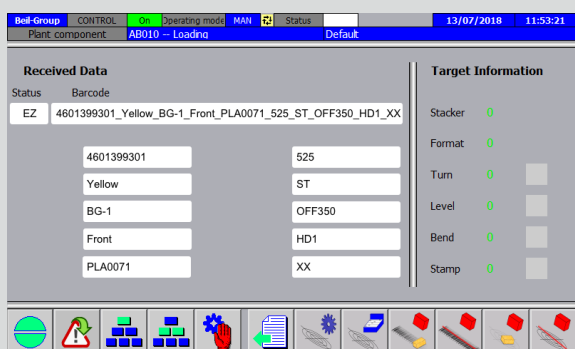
Beil-Group CONTROL On Operating mode MAN Status 13/07/2018 11:53:21
Plant component AB010 -- Loading Default

Received Data
Status Barcode
EZ 4601399301_Yellow_BG-1_Front_PLA0071_525_ST_OFF350_HD1_XX

4601399301
Yellow
BG-1
Front
PLA0071

525
ST
OFF350
HD1
XX

Target Information
Stacker 0
Format 0
Turn 0
Level 0
Bend 0
Stamp 0